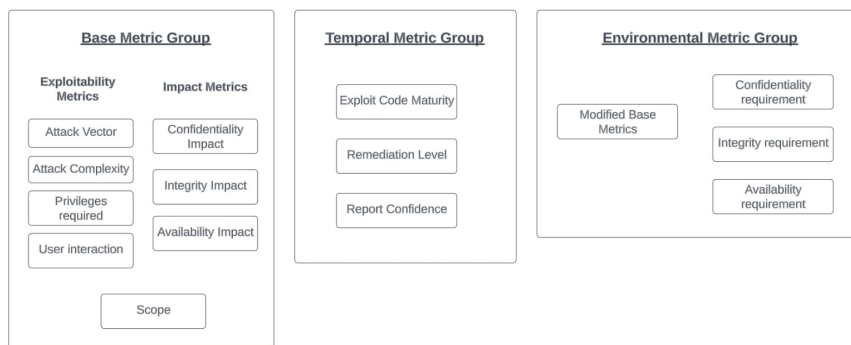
Base Metric Group

Exploitability Metrics

Attack Vector

Attack Complexity

Privileges required

User interaction

Impact Metrics

Confidentiality Impact

Integrity Impact

Availability Impact

Scope

Temporal Metric Group

Exploit Code Maturity

Remediation Level

Report Confidence

Environmental Metric Group

Modified Base Metrics

Confidentiality requirement

Integrity requirement

Availability requirement